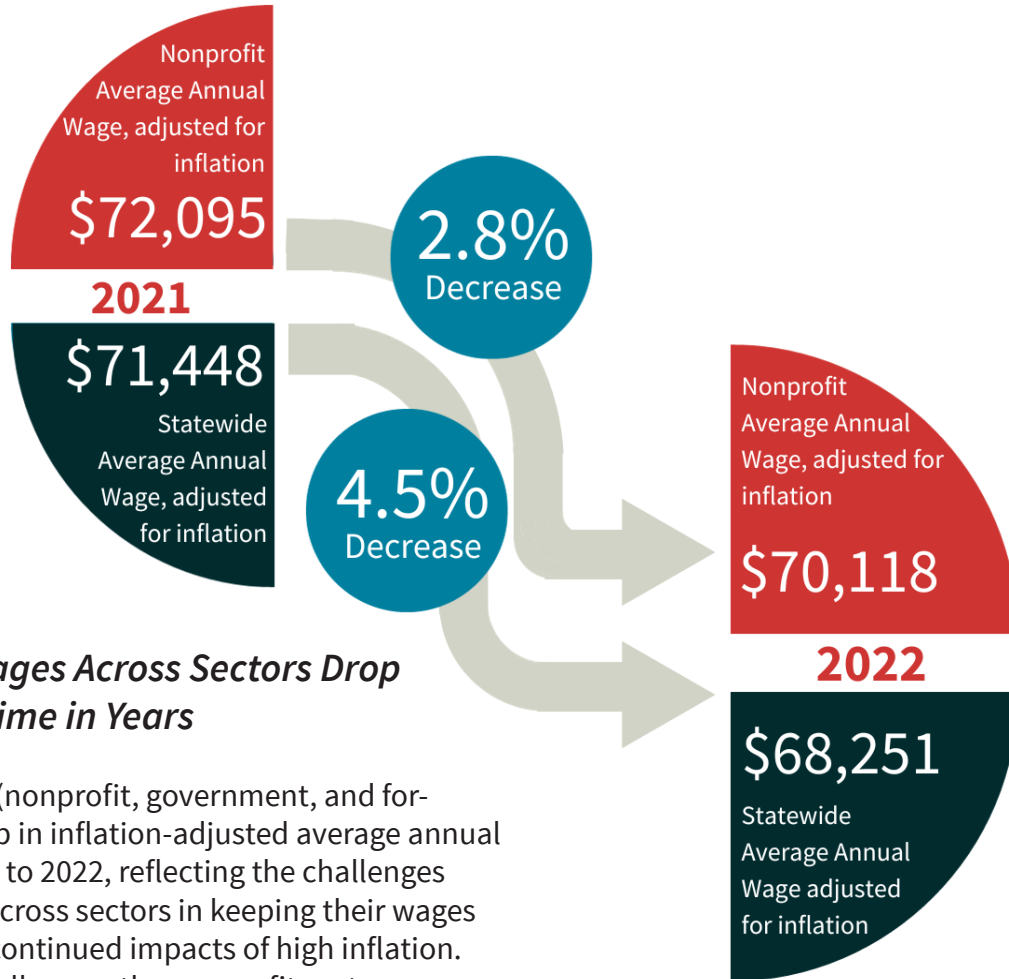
Nonprofit Average Annual Wage, adjusted for inflation

$72,095

2021

$71,448

Statewide Average Annual Wage, adjusted for inflation

2.8% Decrease

4.5% Decrease

Nonprofit Average Annual Wage, adjusted for inflation

$70,118

2022

$68,251

Statewide Average Annual Wage adjusted for inflation

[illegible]ages Across Sectors Drop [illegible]ime in Years

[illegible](nonprofit, government, and for-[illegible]p in inflation-adjusted average annual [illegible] to 2022, reflecting the challenges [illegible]cross sectors in keeping their wages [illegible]ontinued impacts of high inflation. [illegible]